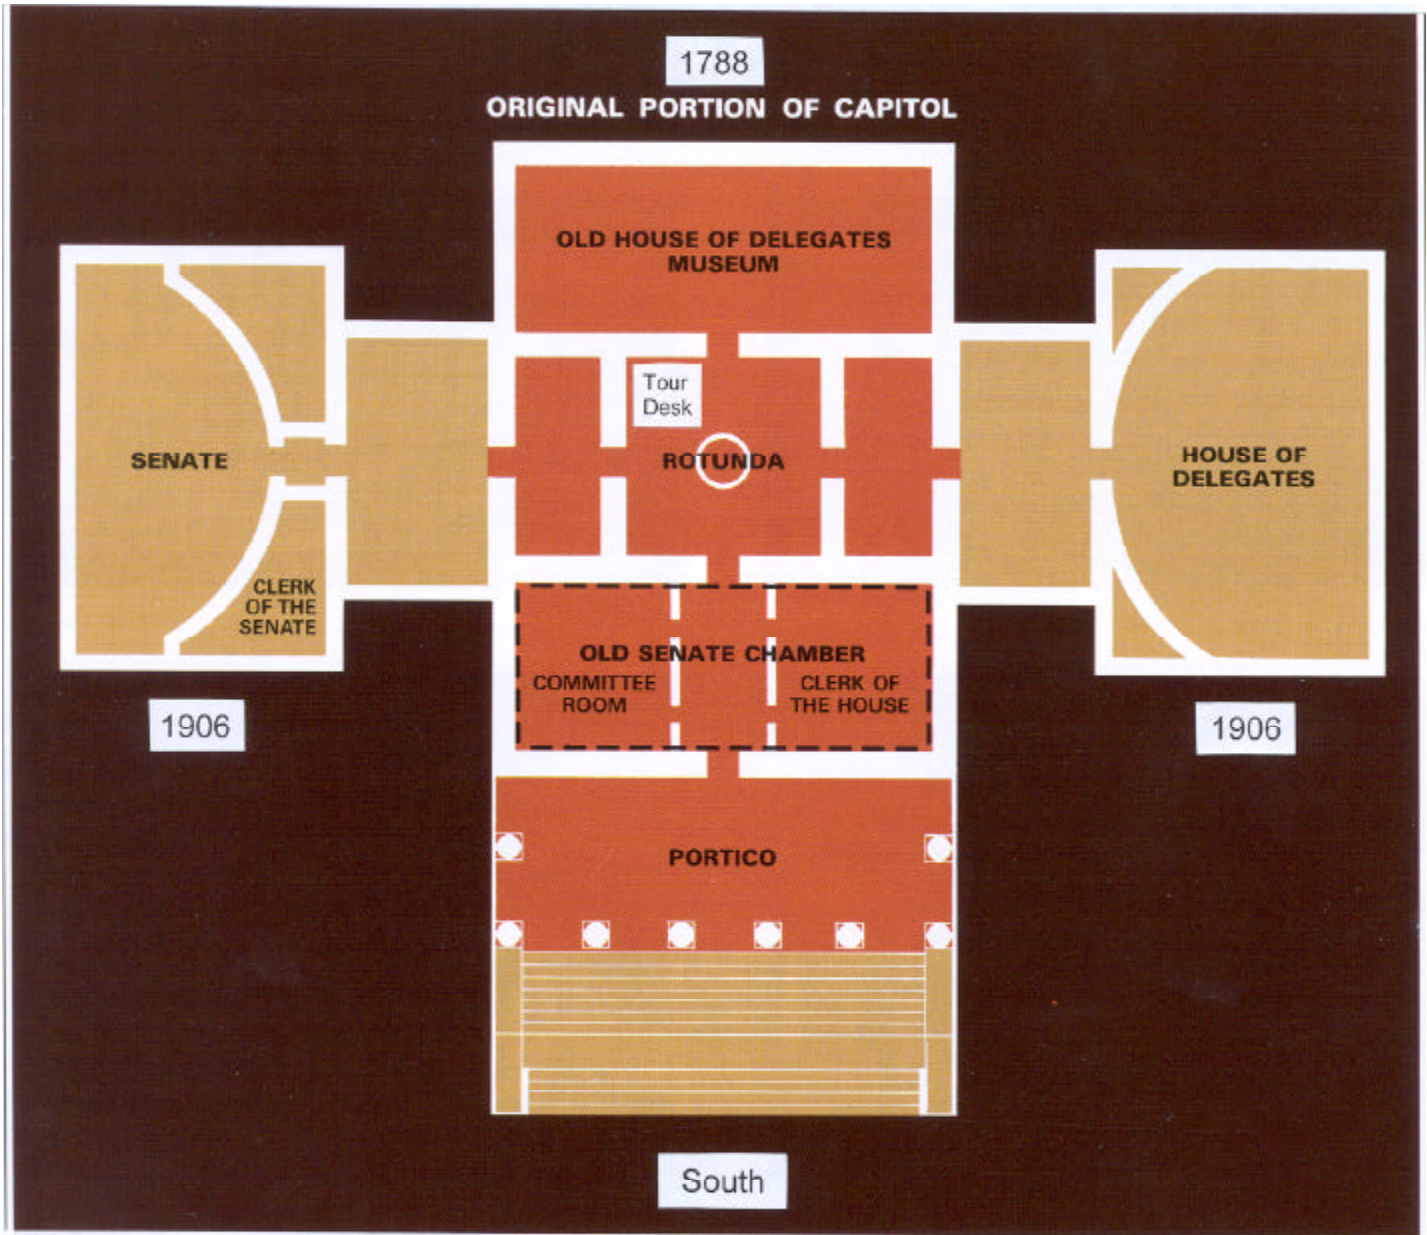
1788
ORIGINAL PORTION OF CAPITOL

OLD HOUSE OF DELEGATES MUSEUM

Tour Desk

SENATE

ROTUNDA

HOUSE OF DELEGATES

CLERK OF THE SENATE

OLD SENATE CHAMBER

COMMITTEE ROOM

CLERK OF THE HOUSE

1906

1906

PORTICO

South